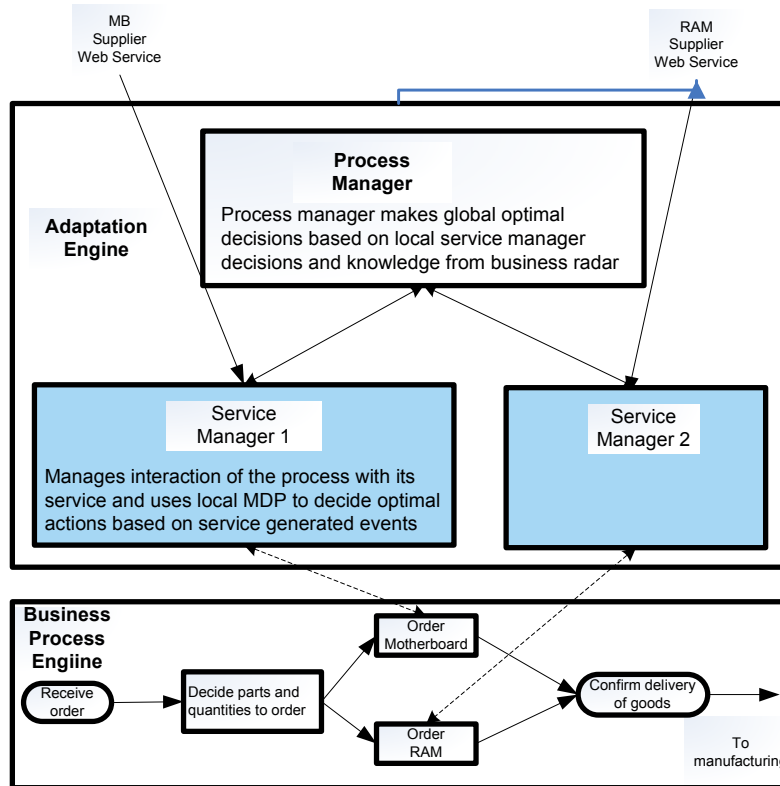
MB Supplier Web Service

RAM Supplier Web Service

Adaptation Engine

Process Manager

Process manager makes global optimal decisions based on local service manager decisions and knowledge from business radar

Service Manager 1

Manages interaction of the process with its service and uses local MDP to decide optimal actions based on service generated events

Service Manager 2

Business Process Engiine

Receive order

Decide parts and quantities to order

Order Motherboard

Order RAM

Confirm delivery of goods

To manufacturing